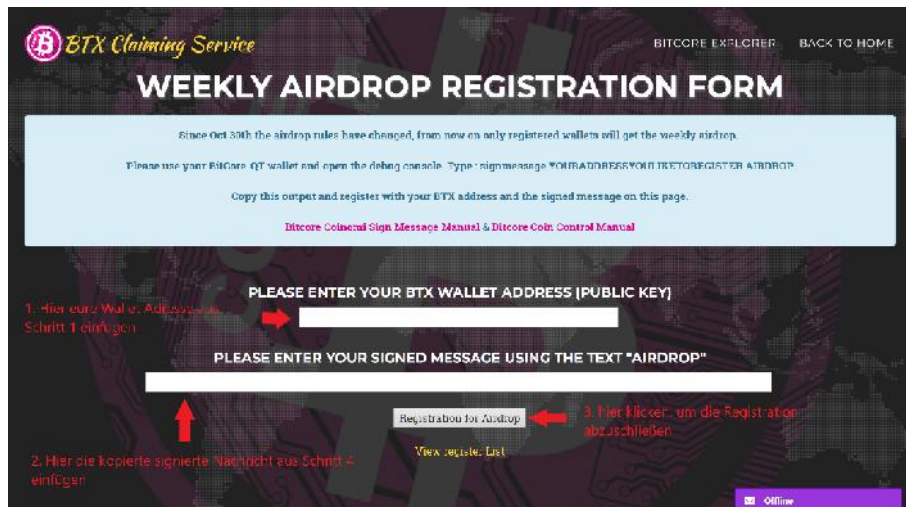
BTX Claiming Service

BITCORE EXPLORER BACK TO HOME

WEEKLY AIRDROP REGISTRATION FORM

Since Oct 30th the airdrop rules have changed, from now on only registered wallets will get the weekly airdrop.

Please use your BitCore QT wallet and open the debug console. Type : signmessage YOURADDRESSYOULIKETOREGISTER AIRDROP

Copy this output and register with your BTX address and the signed message on this page.

Bitcore Coinomi Sign Message Manual & Bitcore Coin Control Manual

1. Hier eure Wallet Adresse aus Schritt 1 einfügen

PLEASE ENTER YOUR BTX WALLET ADDRESS (PUBLIC KEY)

PLEASE ENTER YOUR SIGNED MESSAGE USING THE TEXT "AIRDROP"

Registration for Airdrop

3. Hier klicken, um die Registration abzuschließen

View register List

2. Hier die kopierte signierte Nachricht aus Schritt 4 einfügen

Offline